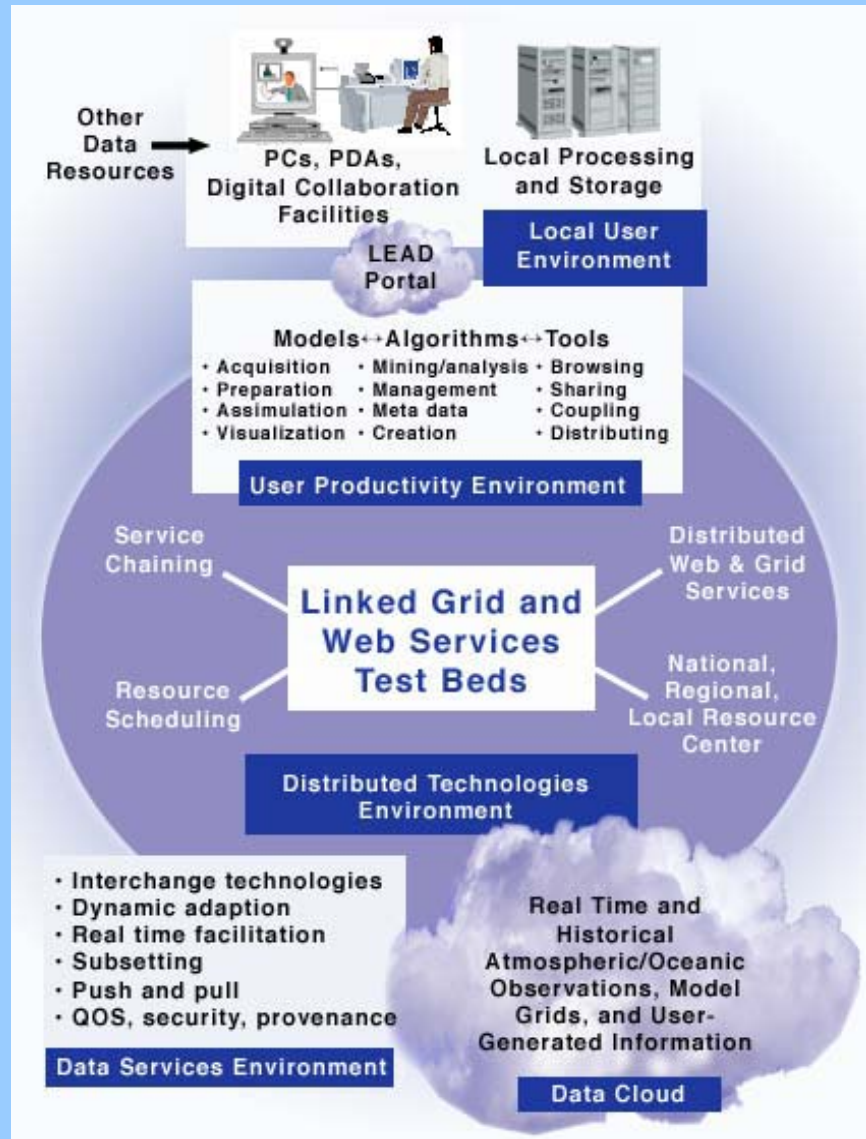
Other Data Resources

PCs, PDAs, Digital Collaboration Facilities

Local Processing and Storage

LEAD Portal

Local User Environment

Models↔Algorithms↔Tools

• Acquisition
• Preparation
• Assimulation
• Visualization

• Mining/analysis
• Management
• Meta data
• Creation

• Browsing
• Sharing
• Coupling
• Distributing

User Productivity Environment

Service Chaining

Distributed Web & Grid Services

Linked Grid and Web Services Test Beds

Resource Scheduling

National, Regional, Local Resource Center

Distributed Technologies Environment

• Interchange technologies
• Dynamic adaption
• Real time facilitation
• Subsetting
• Push and pull
• QOS, security, provenance

Data Services Environment

Real Time and Historical Atmospheric/Oceanic Observations, Model Grids, and User-Generated Information

Data Cloud